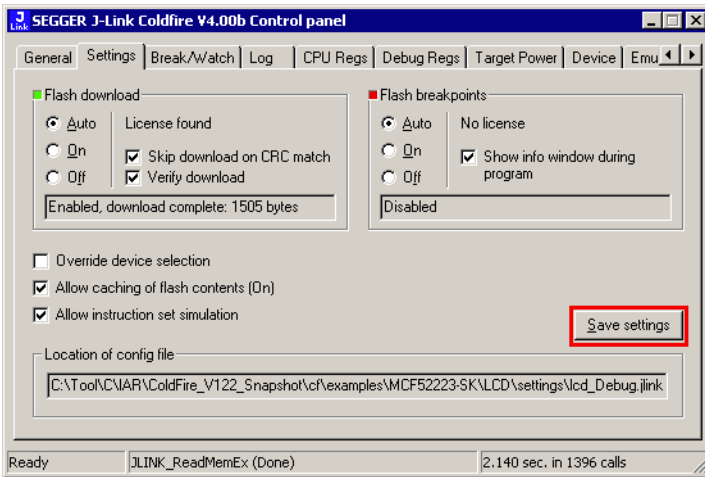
J Link SEGGER J-Link Coldfire V4.00b Control panel

General | Settings | Break/Watch | Log | CPU Regs | Debug Regs | Target Power | Device | Emu

Flash download
Auto
On
Off
License found
Skip download on CRC match
Verify download
Enabled, download complete: 1505 bytes

Flash breakpoints
Auto
On
Off
No license
Show info window during program
Disabled

Override device selection
Allow caching of flash contents (On)
Allow instruction set simulation

Save settings

Location of config file
C:\Tool\C\IAR\ColdFire_V122_Snapshot\cf\examples\MCF52223-SK\LCD\settings\lcd_Debug.jlink

Ready | JLINK_ReadMemEx (Done) | 2.140 sec. in 1396 calls